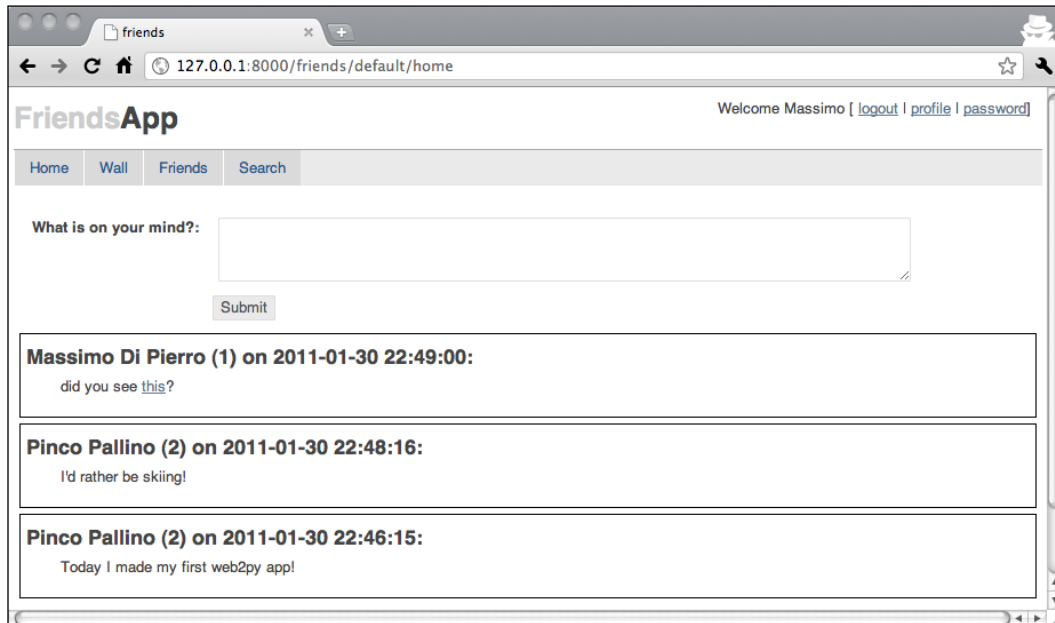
friends

127.0.0.1:8000/friends/default/home

FriendsApp

Welcome Massimo [ logout | profile | password]

Home Wall Friends Search

What is on your mind?:

Submit

Massimo Di Pierro (1) on 2011-01-30 22:49:00:

did you see this?

Pinco Pallino (2) on 2011-01-30 22:48:16:

I'd rather be skiing!

Pinco Pallino (2) on 2011-01-30 22:46:15:

Today I made my first web2py app!